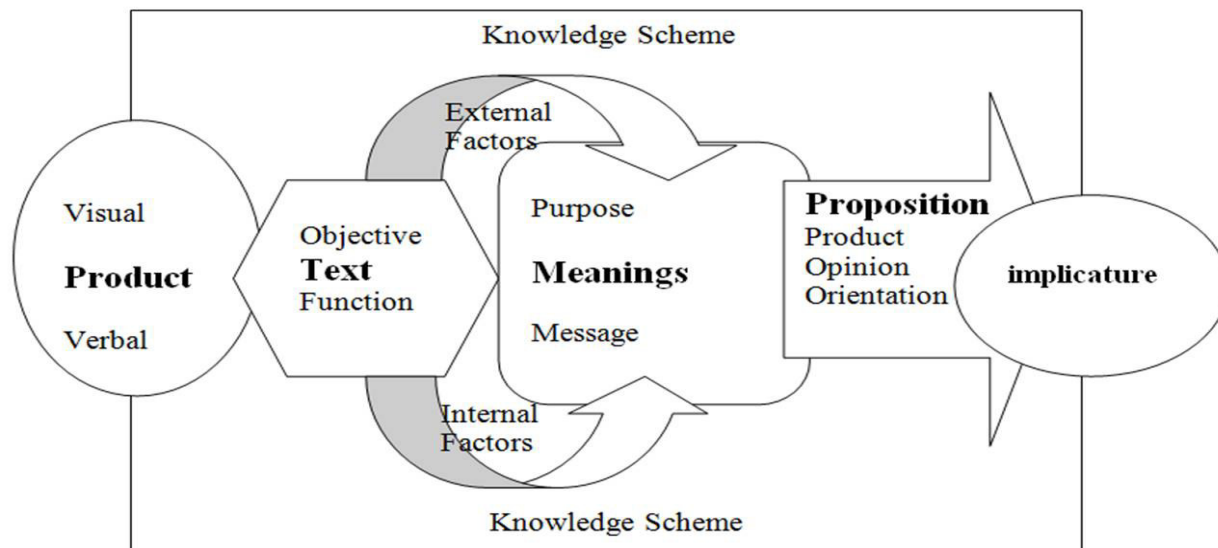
Knowledge Scheme

Visual

Product

Verbal

Objective

Text

Function

External Factors

Purpose

Meanings

Message

Internal Factors

Proposition

Product

Opinion

Orientation

implicature

Knowledge Scheme